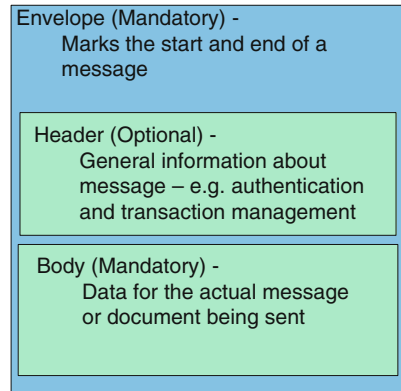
Envelope (Mandatory) -
Marks the start and end of a message

Header (Optional) -
General information about message – e.g. authentication and transaction management

Body (Mandatory) -
Data for the actual message or document being sent